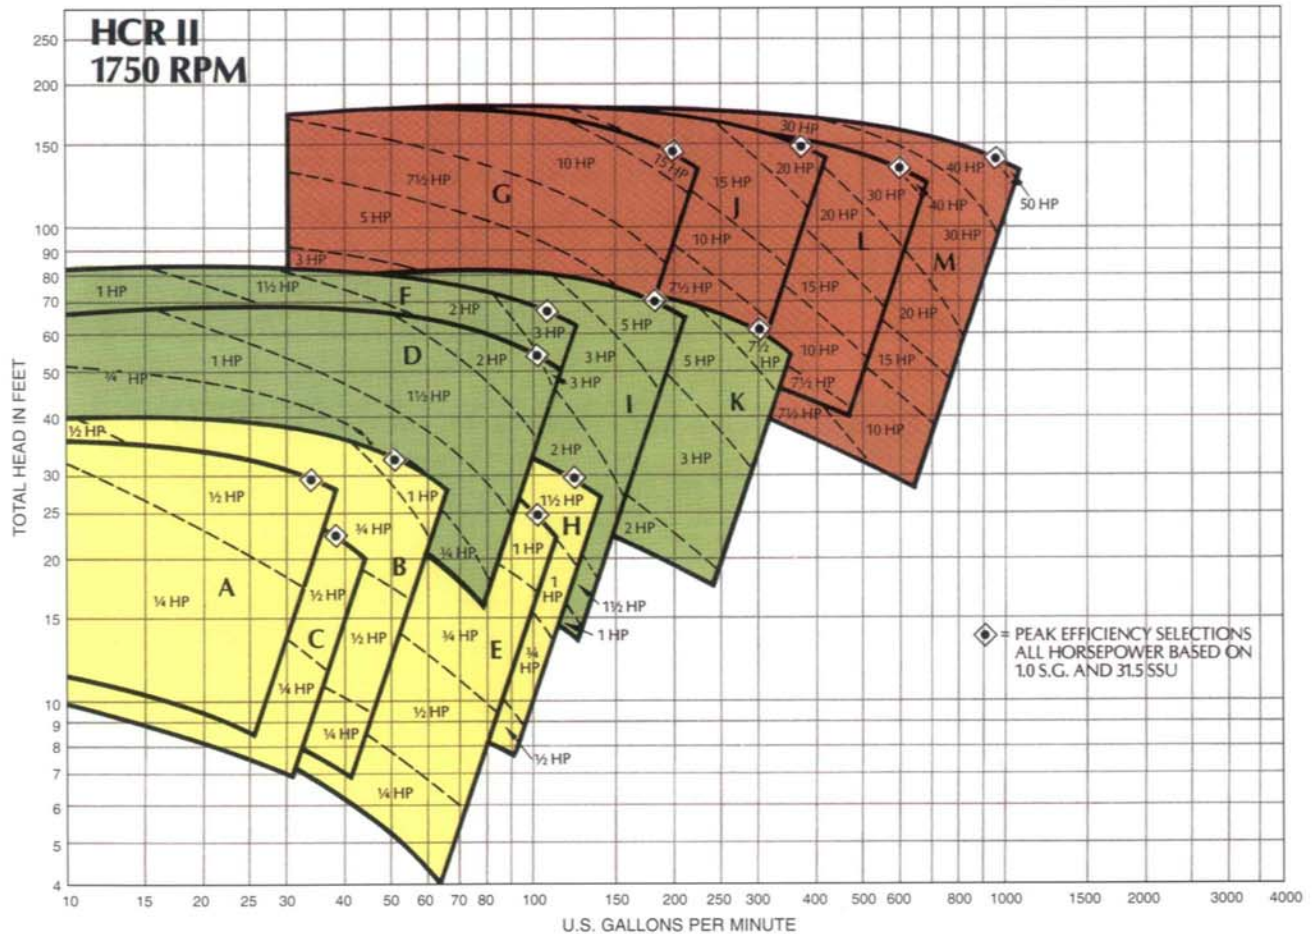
HCR II
1750 RPM

250
200
150
100
90
80
70
60
50
40
30
25
20
15
10
9
8
7
6
5
4

TOTAL HEAD IN FEET

30 HP
10 HP
15 HP
15 HP
20 HP
40 HP
7½ HP
G
J
30 HP
5 HP
20 HP
40 HP
50 HP
10 HP
L
30 HP
3 HP
M
1 HP
1½ HP
F
7½ HP
15 HP
2 HP
5 HP
20 HP
3 HP
7½ HP
D
2 HP
3 HP
5 HP
10 HP
1 HP
15 HP
¾ HP
3 HP
7½ HP
1½ HP
I
K
7½ HP
10 HP
½ HP
2 HP
3 HP
1 HP
1½ HP
½ HP
¾ HP
H
2 HP
¾ HP
1 HP
A
B
1
¼ HP
½ HP
HP
1½ HP
½ HP
¾ HP
1 HP
C
E
¾
HP
¼ HP
½ HP
¼ HP
½ HP
¼ HP

◈ = PEAK EFFICIENCY SELECTIONS ALL HORSEPOWER BASED ON 1.0 S.G. AND 31.5 SSU

10 15 20 25 30 40 50 60 70 80 100 150 200 250 300 400 500 600 800 1000 1500 2000 3000 4000

U.S. GALLONS PER MINUTE